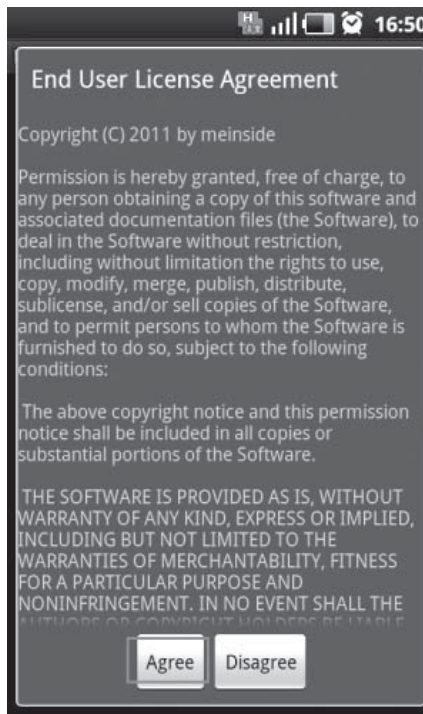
16:50

End User License Agreement

Copyright (C) 2011 by meinside

Permission is hereby granted, free of charge, to any person obtaining a copy of this software and associated documentation files (the Software), to deal in the Software without restriction, including without limitation the rights to use, copy, modify, merge, publish, distribute, sublicense, and/or sell copies of the Software, and to permit persons to whom the Software is furnished to do so, subject to the following conditions:

The above copyright notice and this permission notice shall be included in all copies or substantial portions of the Software.

THE SOFTWARE IS PROVIDED AS IS, WITHOUT WARRANTY OF ANY KIND, EXPRESS OR IMPLIED, INCLUDING BUT NOT LIMITED TO THE WARRANTIES OF MERCHANTABILITY, FITNESS FOR A PARTICULAR PURPOSE AND NONINFRINGEMENT. IN NO EVENT SHALL THE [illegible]

Agree Disagree